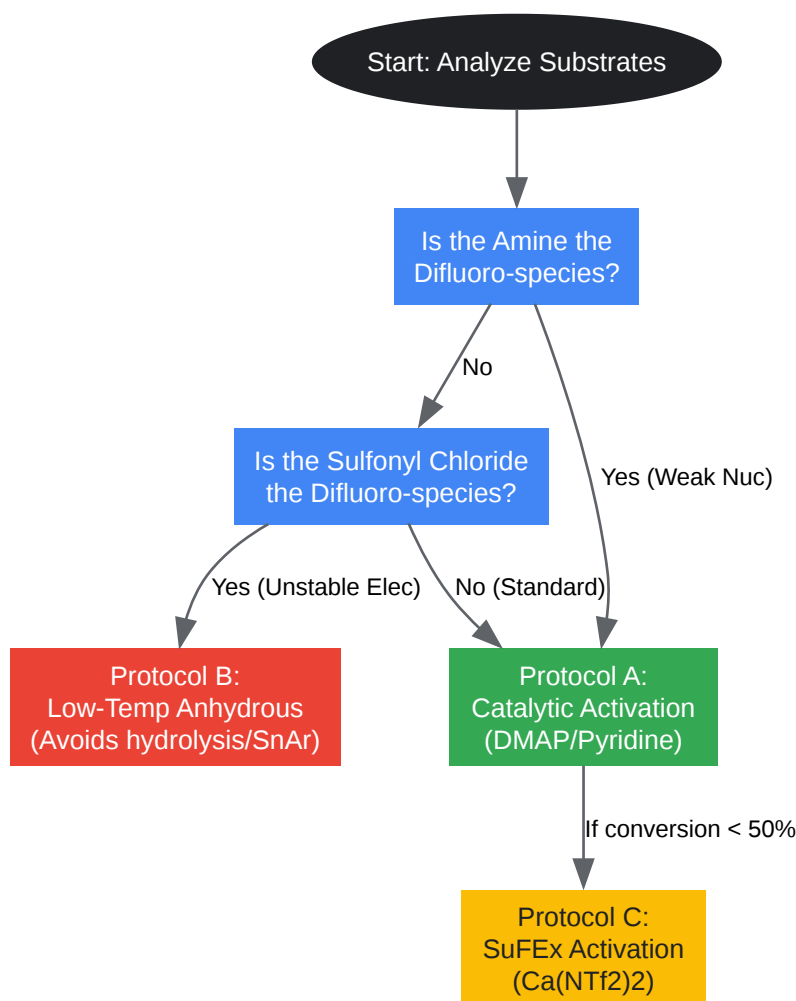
Start: Analyze Substrates

Is the Amine the Difluoro-species?

No

Yes (Weak Nuc)

Is the Sulfonyl Chloride the Difluoro-species?

Yes (Unstable Elec)

No (Standard)

Protocol B: Low-Temp Anhydrous (Avoids hydrolysis/SnAr)

Protocol A: Catalytic Activation (DMAP/Pyridine)

If conversion < 50%

Protocol C: SuFEx Activation (Ca(NTf2)2)